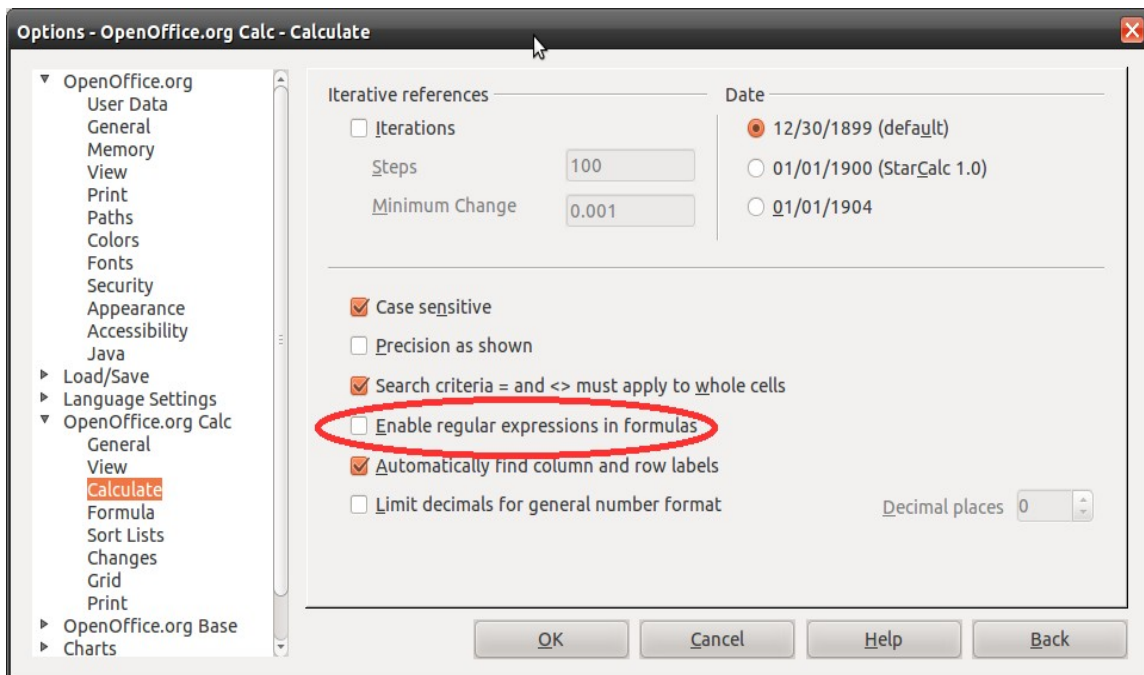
Options - OpenOffice.org Calc - Calculate

OpenOffice.org
User Data
General
Memory
View
Print
Paths
Colors
Fonts
Security
Appearance
Accessibility
Java
Load/Save
Language Settings
OpenOffice.org Calc
General
View
Calculate
Formula
Sort Lists
Changes
Grid
Print
OpenOffice.org Base
Charts

Iterative references
Iterations
Steps 100
Minimum Change 0.001

Date
12/30/1899 (default)
01/01/1900 (StarCalc 1.0)
01/01/1904

Case sensitive
Precision as shown
Search criteria = and <> must apply to whole cells
Enable regular expressions in formulas
Automatically find column and row labels
Limit decimals for general number format
Decimal places 0

OK
Cancel
Help
Back